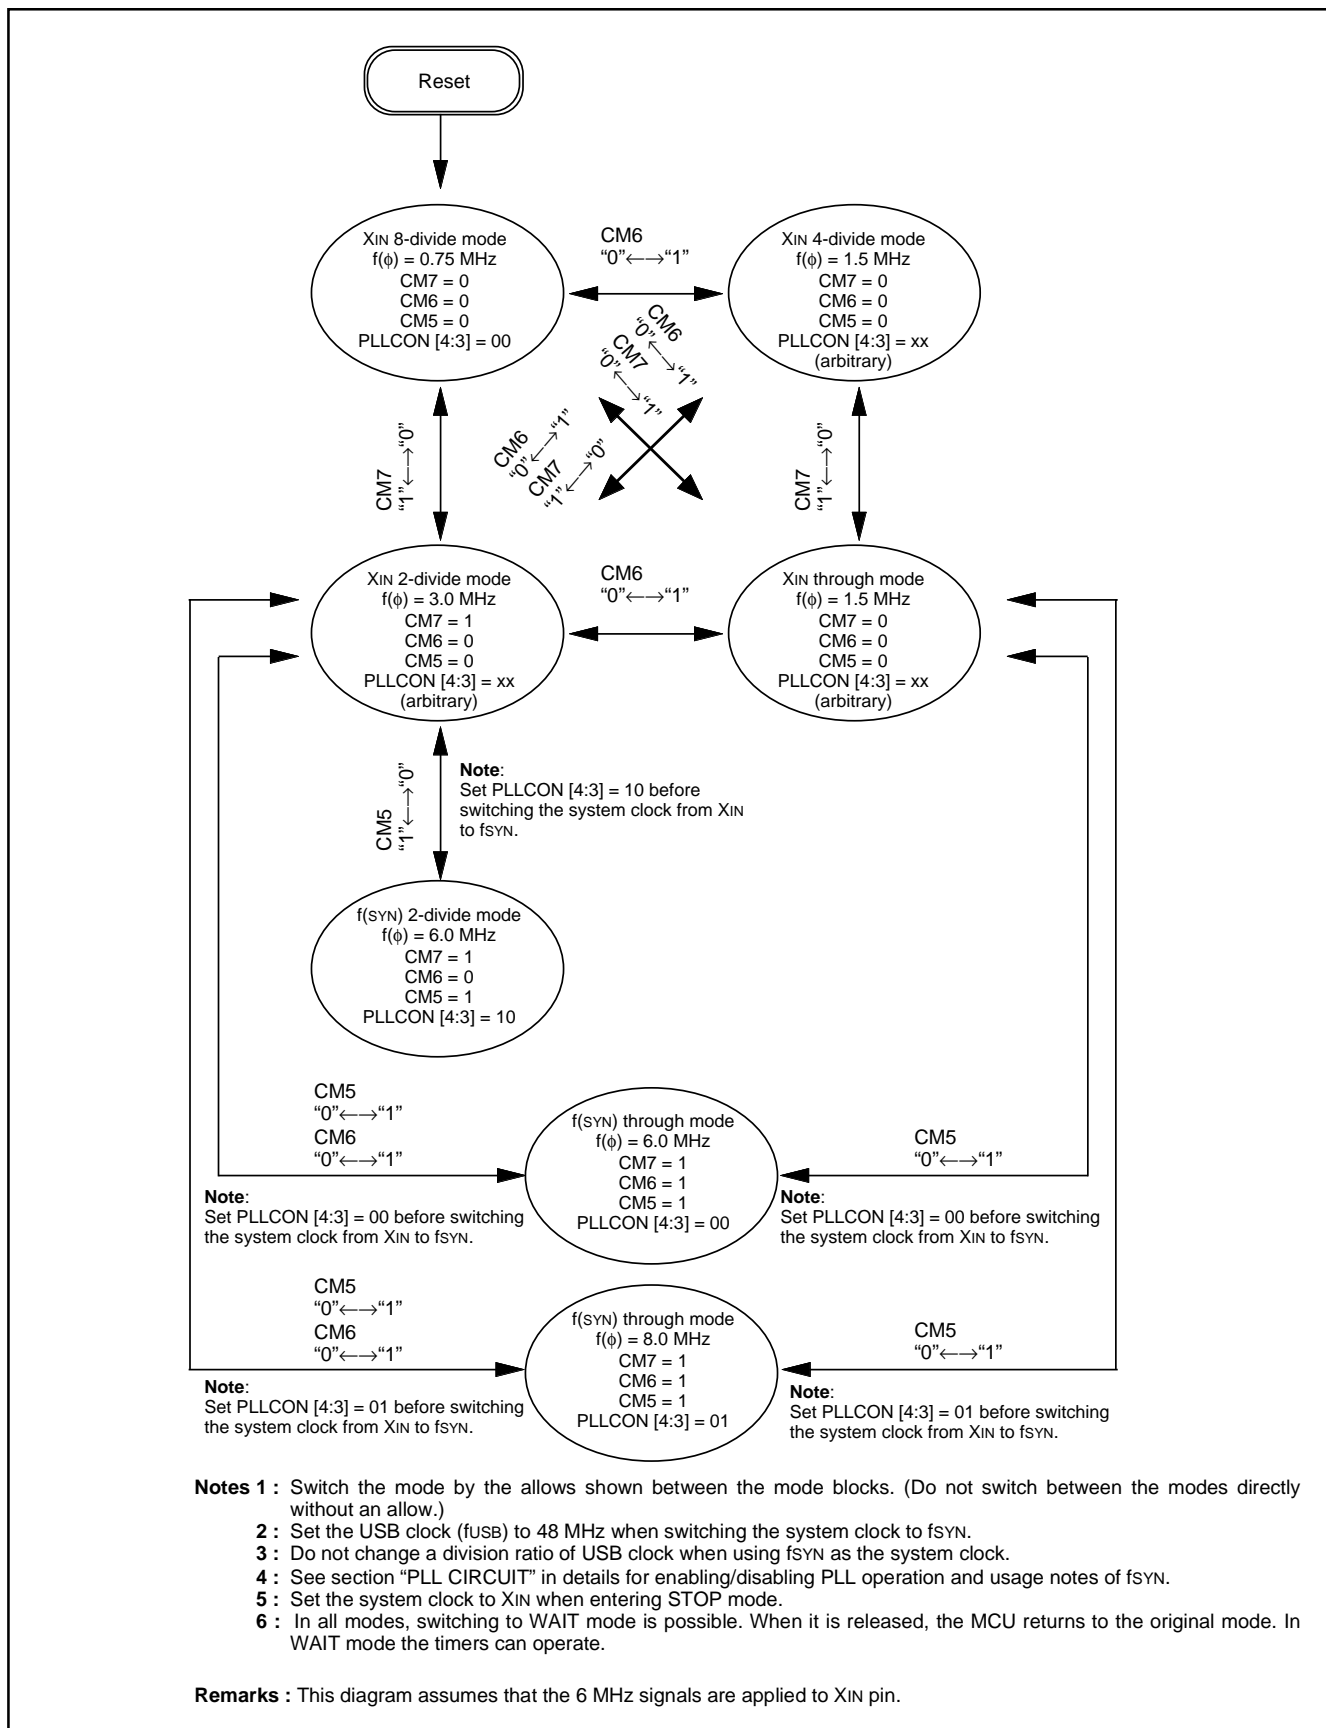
Reset

XIN 8-divide mode
f(ϕ) = 0.75 MHz
CM7 = 0
CM6 = 0
CM5 = 0
PLLCON [4:3] = 00

CM6
"0"←→"1"

XIN 4-divide mode
f(ϕ) = 1.5 MHz
CM7 = 0
CM6 = 0
CM5 = 0
PLLCON [4:3] = xx
(arbitrary)

CM6
"0"←→"1"
CM7
"0"←→"1"

CM6
"0"←→"1"
CM7
"1"←→"0"

CM7
"1"←→"0"

CM7
"1"←→"0"

XIN 2-divide mode
f(ϕ) = 3.0 MHz
CM7 = 1
CM6 = 0
CM5 = 0
PLLCON [4:3] = xx
(arbitrary)

CM6
"0"←→"1"

XIN through mode
f(ϕ) = 1.5 MHz
CM7 = 0
CM6 = 0
CM5 = 0
PLLCON [4:3] = xx
(arbitrary)

CM5
"1"←→"0"

**Note**:
Set PLLCON [4:3] = 10 before switching the system clock from XIN to fSYN.

f(SYN) 2-divide mode
f(ϕ) = 6.0 MHz
CM7 = 1
CM6 = 0
CM5 = 1
PLLCON [4:3] = 10

CM5
"0"←→"1"
CM6
"0"←→"1"

f(SYN) through mode
f(ϕ) = 6.0 MHz
CM7 = 1
CM6 = 1
CM5 = 1
PLLCON [4:3] = 00

CM5
"0"←→"1"

**Note**:
Set PLLCON [4:3] = 00 before switching the system clock from XIN to fSYN.

**Note**:
Set PLLCON [4:3] = 00 before switching the system clock from XIN to fSYN.

CM5
"0"←→"1"
CM6
"0"←→"1"

f(SYN) through mode
f(ϕ) = 8.0 MHz
CM7 = 1
CM6 = 1
CM5 = 1
PLLCON [4:3] = 01

CM5
"0"←→"1"

**Note**:
Set PLLCON [4:3] = 01 before switching the system clock from XIN to fSYN.

**Note**:
Set PLLCON [4:3] = 01 before switching the system clock from XIN to fSYN.

**Notes 1 :** Switch the mode by the allows shown between the mode blocks. (Do not switch between the modes directly without an allow.)
**2 :** Set the USB clock (fUSB) to 48 MHz when switching the system clock to fSYN.
**3 :** Do not change a division ratio of USB clock when using fSYN as the system clock.
**4 :** See section "PLL CIRCUIT" in details for enabling/disabling PLL operation and usage notes of fSYN.
**5 :** Set the system clock to XIN when entering STOP mode.
**6 :** In all modes, switching to WAIT mode is possible. When it is released, the MCU returns to the original mode. In WAIT mode the timers can operate.

**Remarks :** This diagram assumes that the 6 MHz signals are applied to XIN pin.